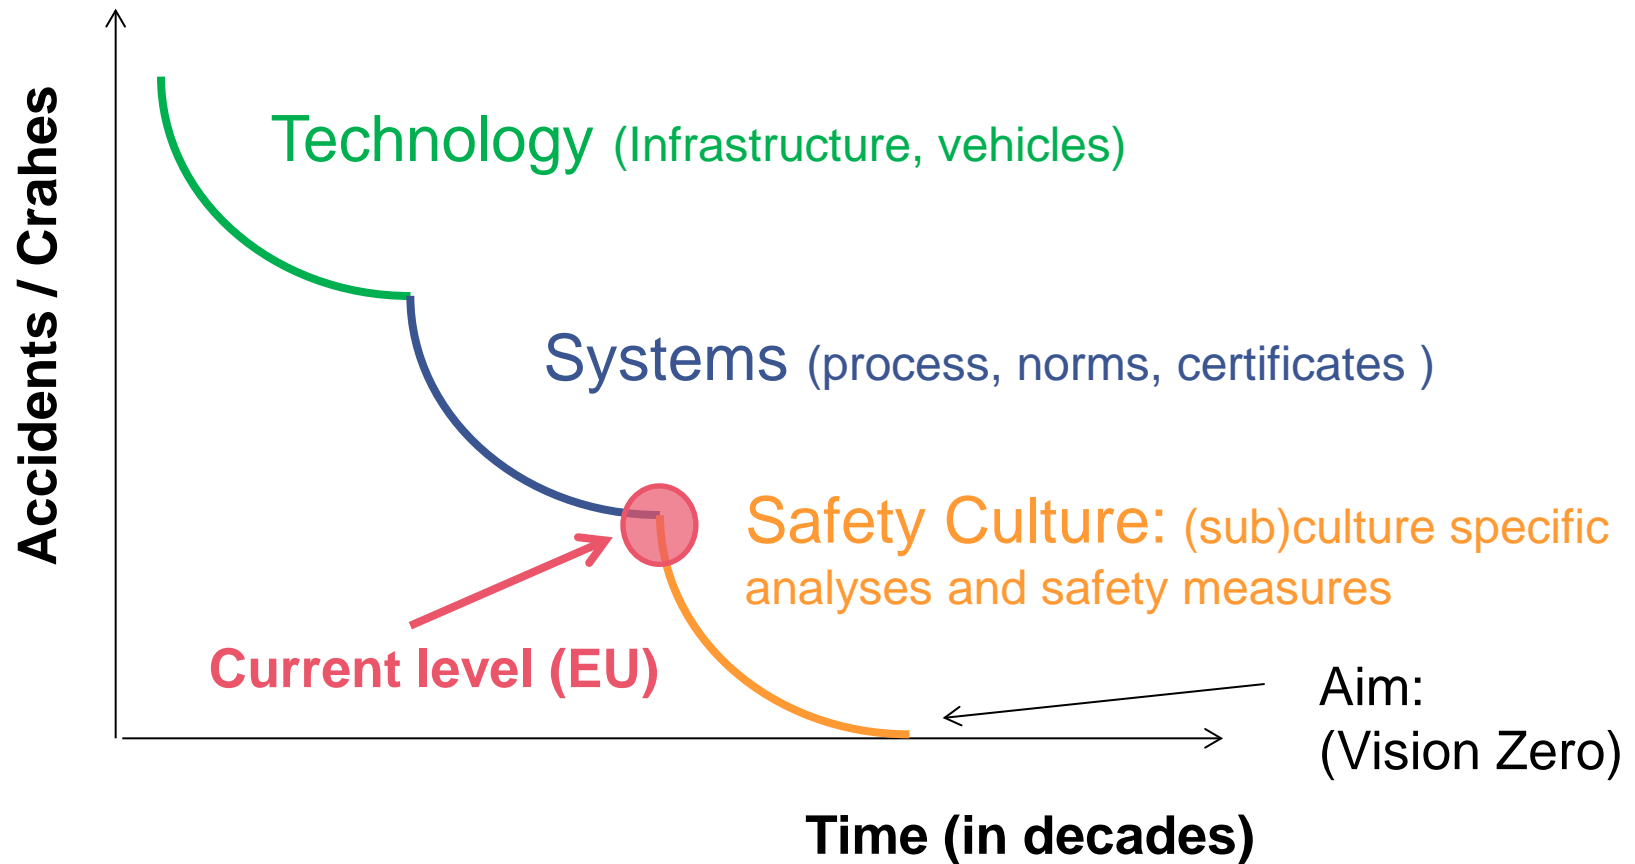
Accidents / Crahes

Technology (Infrastructure, vehicles)

Systems (process, norms, certificates )

Safety Culture: (sub)culture specific analyses and safety measures

Current level (EU)

Aim: (Vision Zero)

Time (in decades)